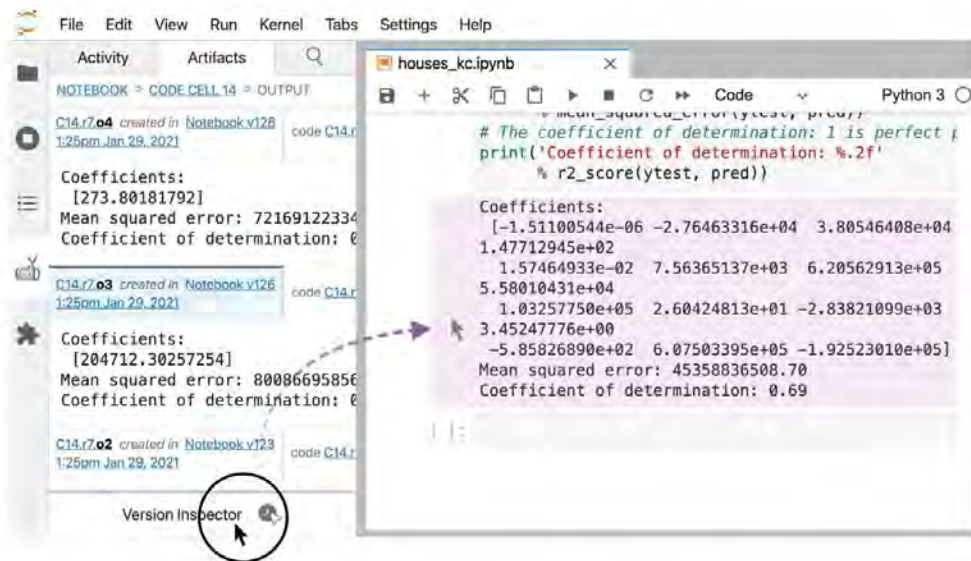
File Edit View Run Kernel Tabs Settings Help

Activity Artifacts

NOTEBOOK > CODE CELL 14 > OUTPUT

C14.r7.o4 created in Notebook v128 1:25pm Jan 29, 2021 code C14.r

Coefficients:
[273.80181792]
Mean squared error: 72169122334
Coefficient of determination: 0

C14.r7.o3 created in Notebook v126 1:25pm Jan 29, 2021 code C14.r

Coefficients:
[204712.30257254]
Mean squared error: 80086695856
Coefficient of determination: 0

C14.r7.o2 created in Notebook v123 1:25pm Jan 29, 2021 code C14.r

Version Inspector

houses_kc.ipynb ×

Code Python 3

% mean_squared_error(ytest, pred))
# The coefficient of determination: 1 is perfect p
print('Coefficient of determination: %.2f'
% r2_score(ytest, pred))

Coefficients:
[-1.51100544e-06 -2.76463316e+04 3.80546408e+04
1.47712945e+02
1.57464933e-02 7.56365137e+03 6.20562913e+05
5.58010431e+04
1.03257750e+05 2.60424813e+01 -2.83821099e+03
3.45247776e+00
-5.85826890e+02 6.07503395e+05 -1.92523010e+05]
Mean squared error: 45358836508.70
Coefficient of determination: 0.69

[ ]: